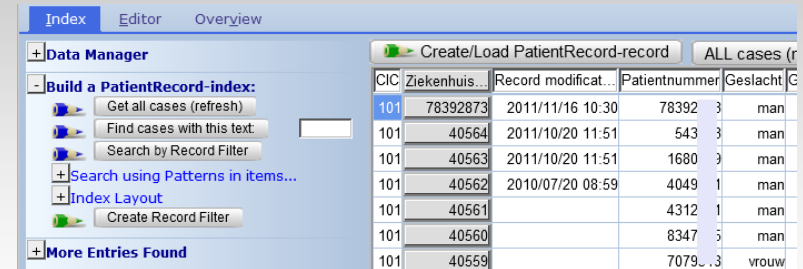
Index Editor Overview

+ Data Manager

- Build a PatientRecord-index:

Get all cases (refresh)

Find cases with this text:

Search by Record Filter

+ Search using Patterns in items...

+ Index Layout

Create Record Filter

+ More Entries Found

Create/Load PatientRecord-record

ALL cases (r

| CIC | Ziekenhuis... | Record modificat... | Patientnummer | Geslacht | G |
|---|---|---|---|---|---|
| 101 | 78392873 | 2011/11/16 10:30 | 78392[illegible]3 | man | |
| 101 | 40564 | 2011/10/20 11:51 | 543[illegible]3 | man | |
| 101 | 40563 | 2011/10/20 11:51 | 1680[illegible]9 | man | |
| 101 | 40562 | 2010/07/20 08:59 | 4049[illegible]1 | man | |
| 101 | 40561 | | 4312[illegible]1 | man | |
| 101 | 40560 | | 8347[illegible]5 | man | |
| 101 | 40559 | | 7079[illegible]3 | vrouw | |